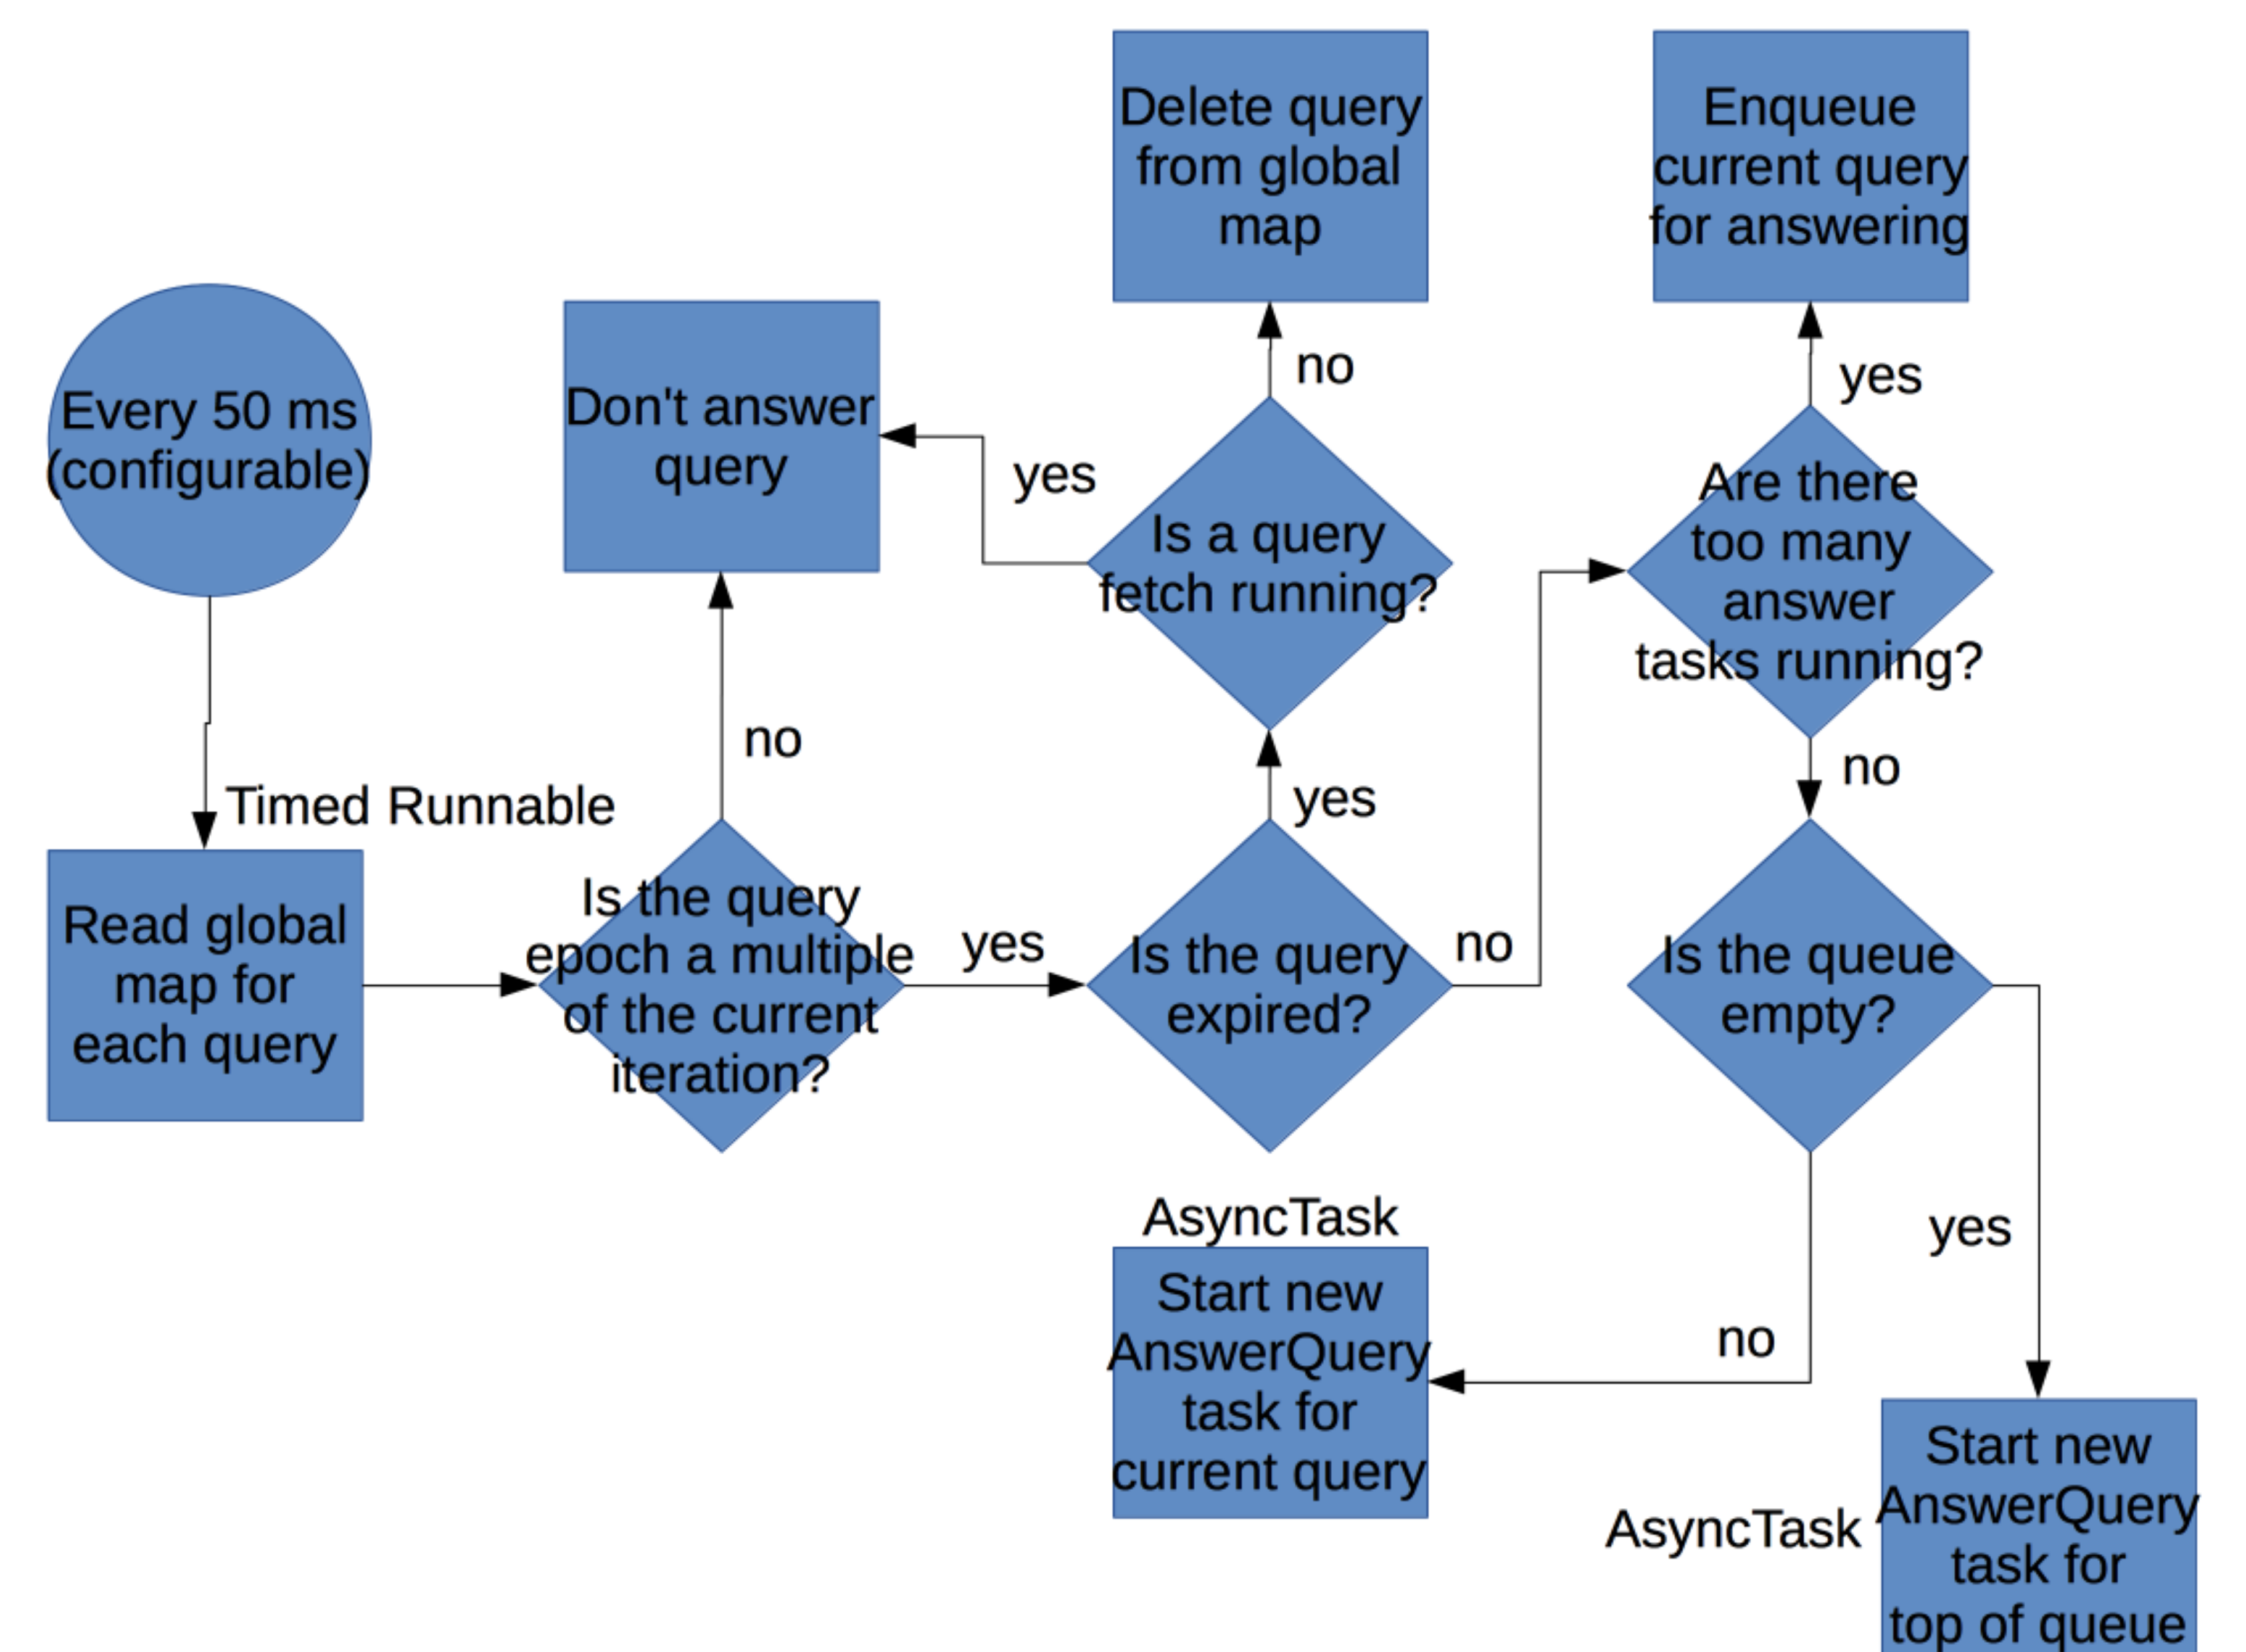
Every 50 ms (configurable)

Timed Runnable

Read global map for each query

Is the query epoch a multiple of the current iteration?

no

Don't answer query

yes

Is the query expired?

yes

Is a query fetch running?

yes

no

Delete query from global map

no

Are there too many answer tasks running?

yes

Enqueue current query for answering

no

Is the queue empty?

no

AsyncTask

Start new AnswerQuery task for current query

yes

AsyncTask

Start new AnswerQuery task for top of queue